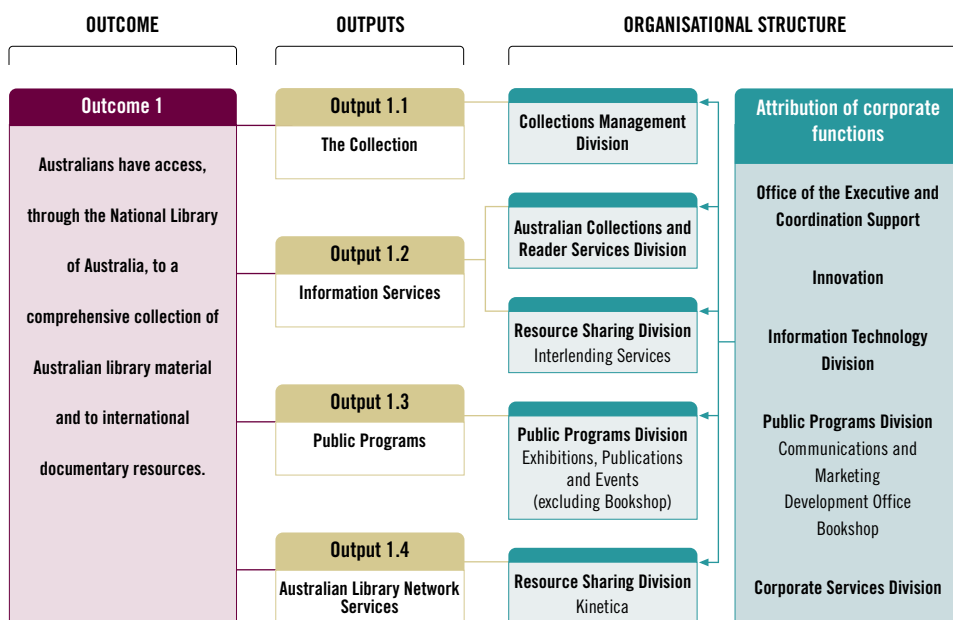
OUTCOME

OUTPUTS

ORGANISATIONAL STRUCTURE

Outcome 1

Australians have access, through the National Library of Australia, to a comprehensive collection of Australian library material and to international documentary resources.

Output 1.1
The Collection

Output 1.2
Information Services

Output 1.3
Public Programs

Output 1.4
Australian Library Network Services

Collections Management Division

Australian Collections and Reader Services Division

Resource Sharing Division
Interlending Services

Public Programs Division
Exhibitions, Publications and Events
(excluding Bookshop)

Resource Sharing Division
Kinetica

Attribution of corporate functions

Office of the Executive and Coordination Support

Innovation

Information Technology Division

Public Programs Division
Communications and Marketing
Development Office
Bookshop

Corporate Services Division